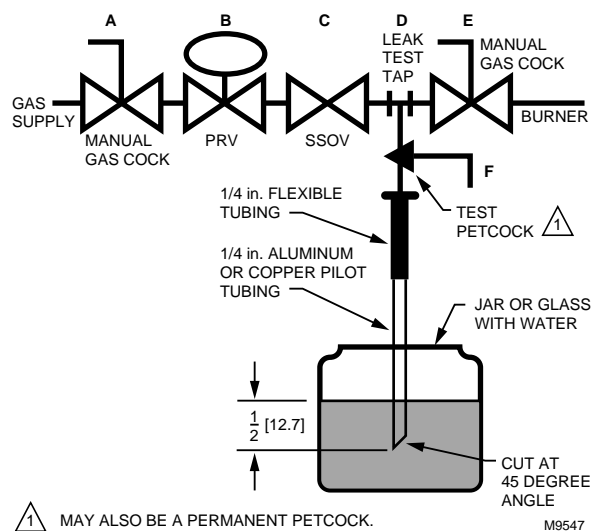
A B C D E

LEAK TEST TAP

MANUAL GAS COCK

GAS SUPPLY

MANUAL GAS COCK

PRV

SSOV

BURNER

F

1/4 in. FLEXIBLE TUBING

TEST PETCOCK 1

1/4 in. ALUMINUM OR COPPER PILOT TUBING

JAR OR GLASS WITH WATER

$\frac{1}{2}$ [12.7]

CUT AT 45 DEGREE ANGLE

1 MAY ALSO BE A PERMANENT PETCOCK.

M9547